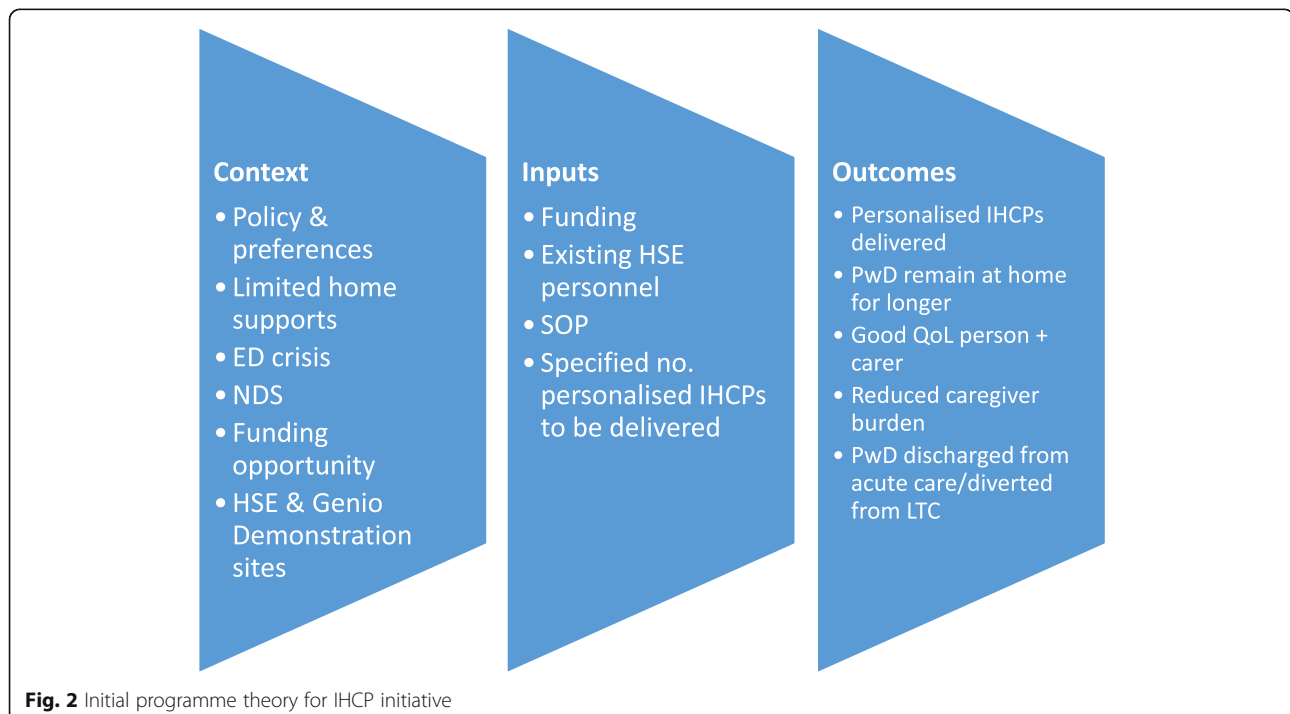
Context
• Policy & preferences
• Limited home supports
• ED crisis
• NDS
• Funding opportunity
• HSE & Genio Demonstration sites

Inputs
• Funding
• Existing HSE personnel
• SOP
• Specified no. personalised IHCPs to be delivered

Outcomes
• Personalised IHCPs delivered
• PwD remain at home for longer
• Good QoL person + carer
• Reduced caregiver burden
• PwD discharged from acute care/diverted from LTC

Fig. 2 Initial programme theory for IHCP initiative